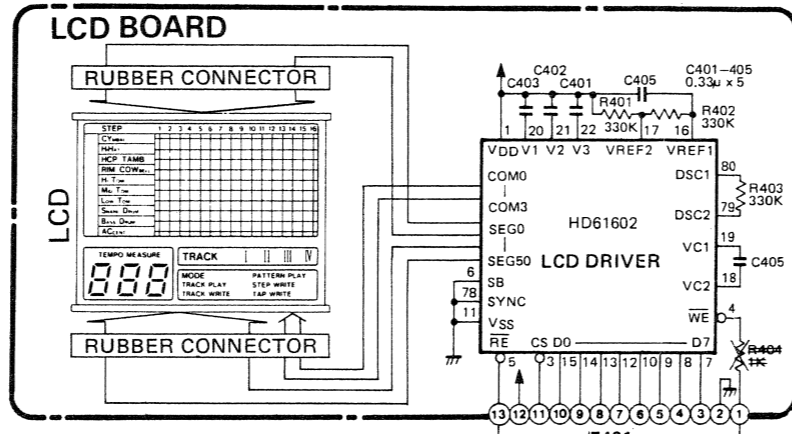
LCD BOARD

RUBBER CONNECTOR

LCD

STEP 1 2 3 4 5 6 7 8 9 10 11 12 13 14 15 16
CYMBAL
H.H.
HCP TAMB
RIM COWBELL
H. TOM
MID TOM
LOW TOM
SNARE DRUM
BASS DRUM
ACCENT

TEMPO MEASURE
888

TRACK I II III IV

MODE PATTERN PLAY
TRACK PLAY STEP WRITE
TRACK WRITE TAP WRITE

RUBBER CONNECTOR

C402
C403 C401 C405 C401–405
0.33μ x 5
R401 R402
330K 330K
1 20 21 22 17 16
VDD V1 V2 V3 VREF2 VREF1
80
COM0 DSC1 R403
| 330K
COM3 HD61602 DSC2 79
SEG0
| VC1 19
C405
SEG50 LCD DRIVER 18
6 VC2
SB
78 SYNC
11 4
VSS $\overline{WE}$
$\overline{RE}$ CS D0 D7
R404
1K
5 3 15 14 13 12 10 9 8 7

13 12 11 10 9 8 7 6 5 4 3 2 1